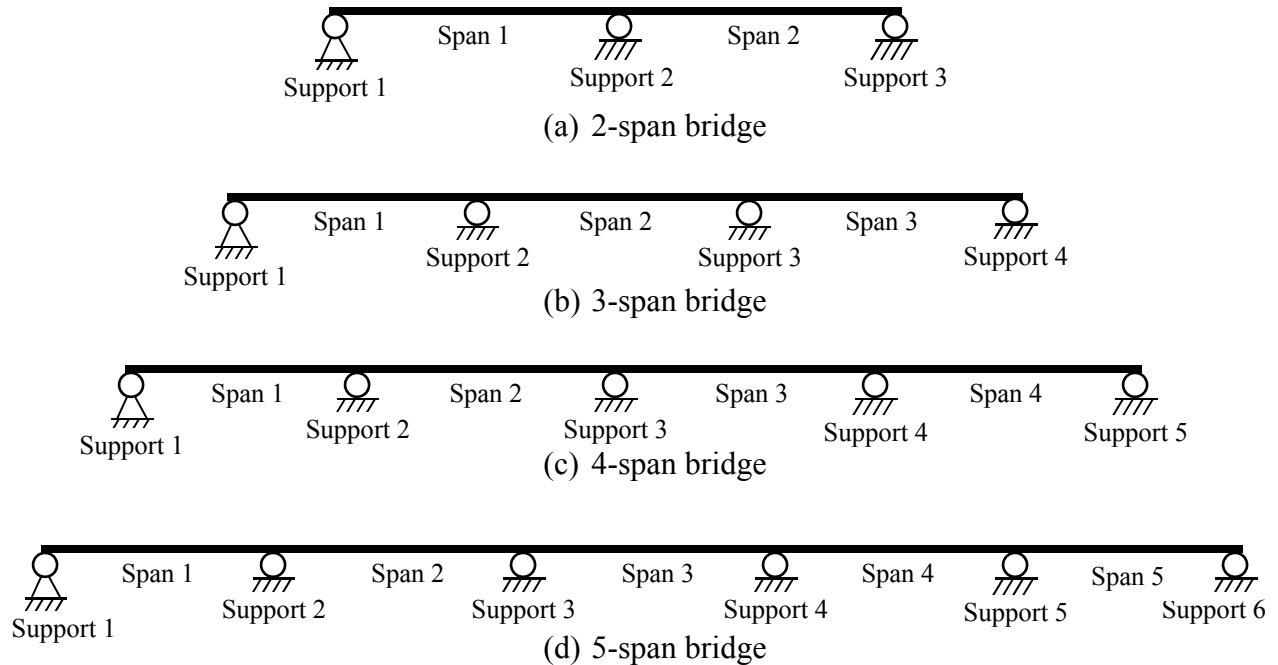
Span 1 Span 2
Support 1 Support 2 Support 3
(a) 2-span bridge

Span 1 Span 2 Span 3
Support 1 Support 2 Support 3 Support 4
(b) 3-span bridge

Span 1 Span 2 Span 3 Span 4
Support 1 Support 2 Support 3 Support 4 Support 5
(c) 4-span bridge

Span 1 Span 2 Span 3 Span 4 Span 5
Support 1 Support 2 Support 3 Support 4 Support 5 Support 6
(d) 5-span bridge